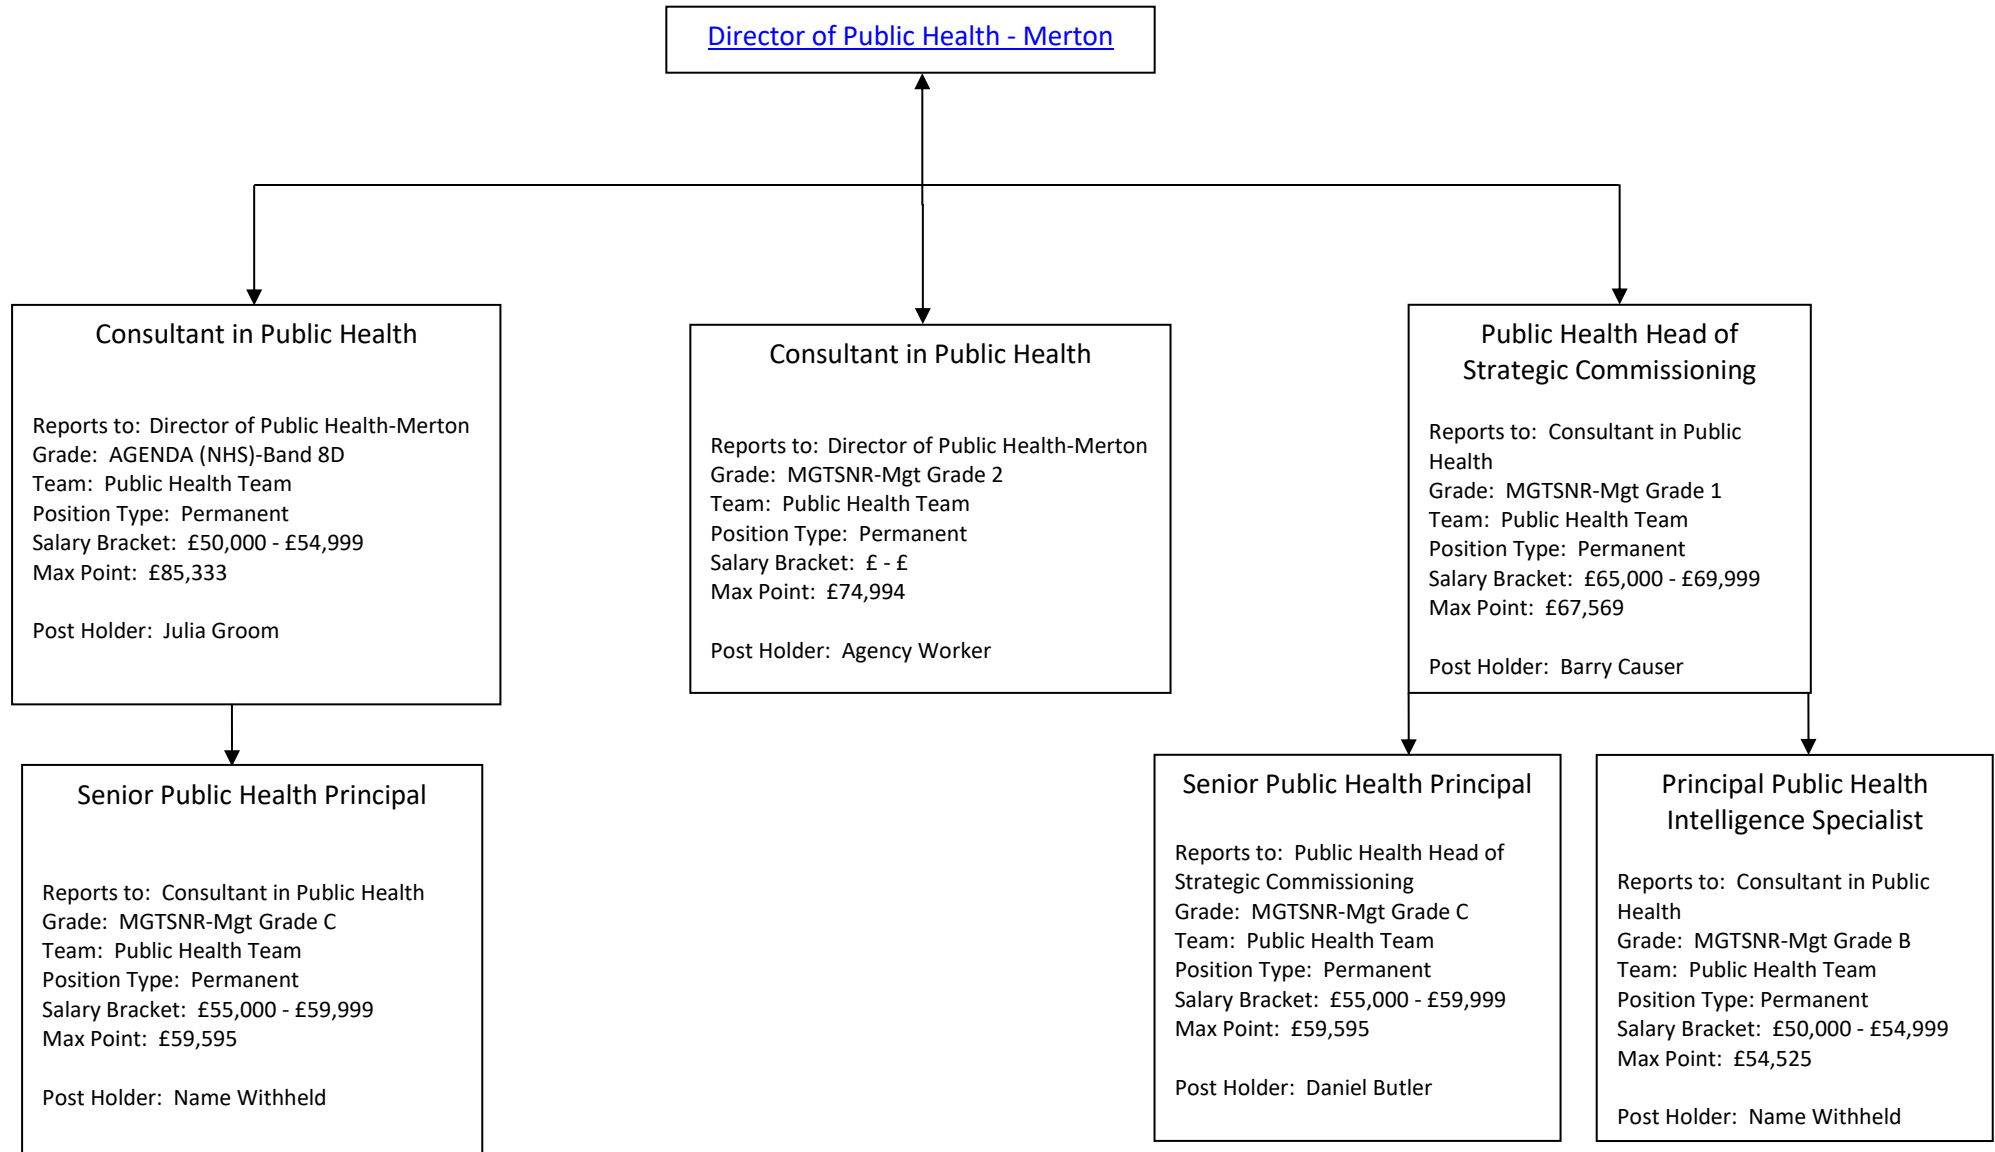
Director of Public Health - Merton

Consultant in Public Health

Reports to: Director of Public Health-Merton
Grade: AGENDA (NHS)-Band 8D
Team: Public Health Team
Position Type: Permanent
Salary Bracket: £50,000 - £54,999
Max Point: £85,333

Post Holder: Julia Groom

Consultant in Public Health

Reports to: Director of Public Health-Merton
Grade: MGTSNR-Mgt Grade 2
Team: Public Health Team
Position Type: Permanent
Salary Bracket: £ - £
Max Point: £74,994

Post Holder: Agency Worker

Public Health Head of Strategic Commissioning

Reports to: Consultant in Public Health
Grade: MGTSNR-Mgt Grade 1
Team: Public Health Team
Position Type: Permanent
Salary Bracket: £65,000 - £69,999
Max Point: £67,569

Post Holder: Barry Causer

Senior Public Health Principal

Reports to: Consultant in Public Health
Grade: MGTSNR-Mgt Grade C
Team: Public Health Team
Position Type: Permanent
Salary Bracket: £55,000 - £59,999
Max Point: £59,595

Post Holder: Name Withheld

Senior Public Health Principal

Reports to: Public Health Head of Strategic Commissioning
Grade: MGTSNR-Mgt Grade C
Team: Public Health Team
Position Type: Permanent
Salary Bracket: £55,000 - £59,999
Max Point: £59,595

Post Holder: Daniel Butler

Principal Public Health Intelligence Specialist

Reports to: Consultant in Public Health
Grade: MGTSNR-Mgt Grade B
Team: Public Health Team
Position Type: Permanent
Salary Bracket: £50,000 - £54,999
Max Point: £54,525

Post Holder: Name Withheld